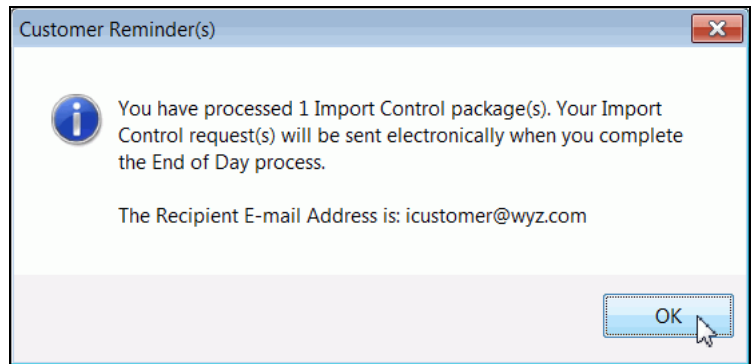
Customer Reminder(s)

You have processed 1 Import Control package(s). Your Import Control request(s) will be sent electronically when you complete the End of Day process.

The Recipient E-mail Address is: icustomer@wyz.com

OK